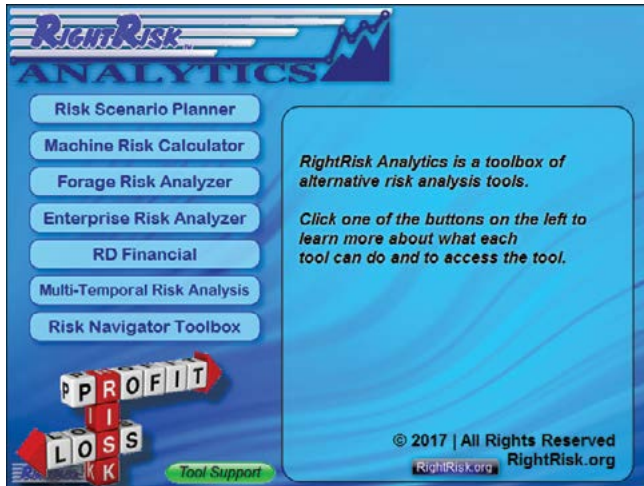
RightRisk™
ANALYTICS

Risk Scenario Planner

Machine Risk Calculator

Forage Risk Analyzer

Enterprise Risk Analyzer

RD Financial

Multi-Temporal Risk Analysis

Risk Navigator Toolbox

RightRisk Analytics is a toolbox of alternative risk analysis tools.

Click one of the buttons on the left to learn more about what each tool can do and to access the tool.

PROFIT
RISK
LOSS

Tool Support

© 2017 | All Rights Reserved
RightRisk.org RightRisk.org